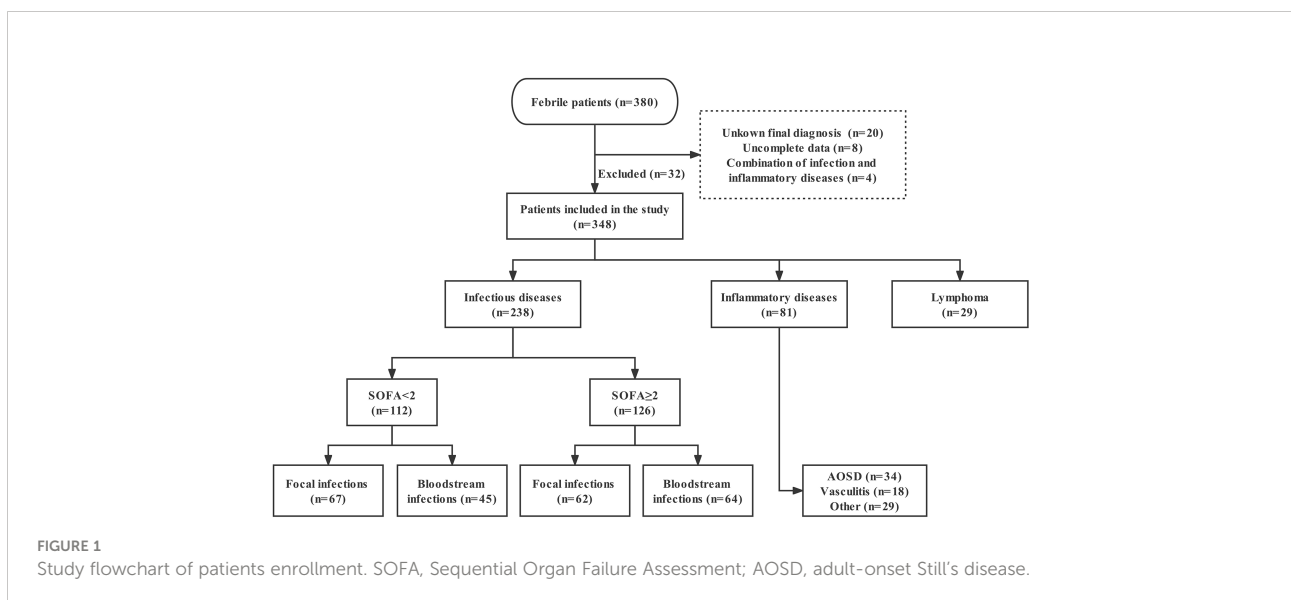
Febrile patients (n=380)

Unkown final diagnosis (n=20)
Uncomplete data (n=8)
Combination of infection and inflammatory diseases (n=4)

Excluded (n=32)

Patients included in the study (n=348)

Infectious diseases (n=238)

Inflammatory diseases (n=81)

Lymphoma (n=29)

SOFA<2 (n=112)

SOFA≥2 (n=126)

Focal infections (n=67)

Bloodstream infections (n=45)

Focal infections (n=62)

Bloodstream infections (n=64)

AOSD (n=34)
Vasculitis (n=18)
Other (n=29)

FIGURE 1
Study flowchart of patients enrollment. SOFA, Sequential Organ Failure Assessment; AOSD, adult-onset Still's disease.